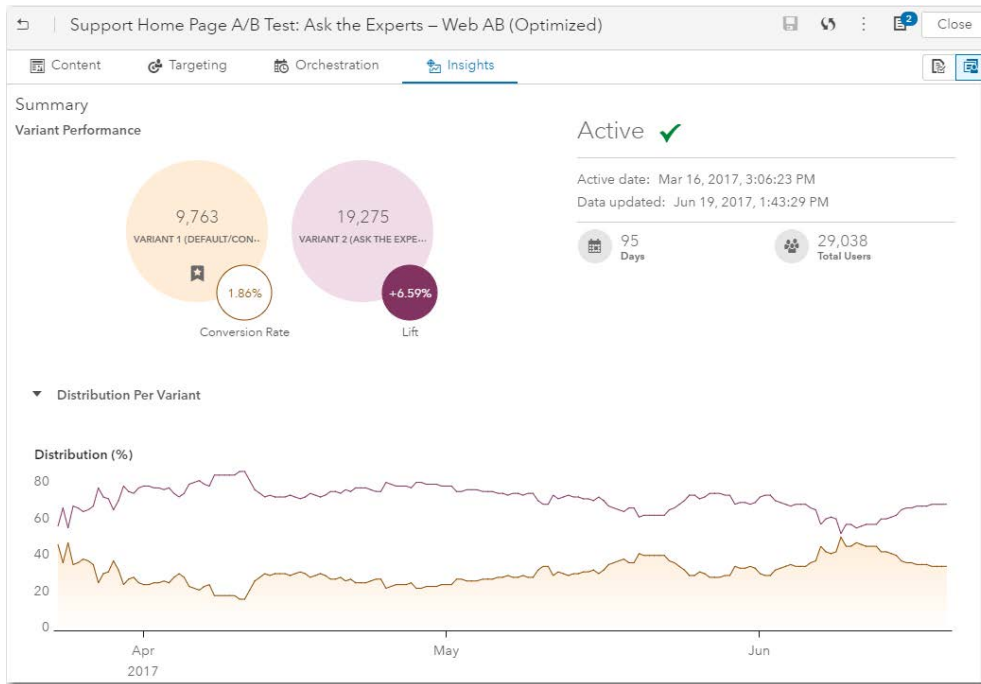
Support Home Page A/B Test: Ask the Experts – Web AB (Optimized)

2

Close

Content Targeting Orchestration Insights

Summary

Variant Performance

9,763
VARIANT 1 (DEFAULT/CON...

1.86%
Conversion Rate

19,275
VARIANT 2 (ASK THE EXPE...

+6.59%
Lift

Active

Active date: Mar 16, 2017, 3:06:23 PM
Data updated: Jun 19, 2017, 1:43:29 PM

95
Days

29,038
Total Users

Distribution Per Variant

Distribution (%)

80
60
40
20
0

Apr
2017

May

Jun